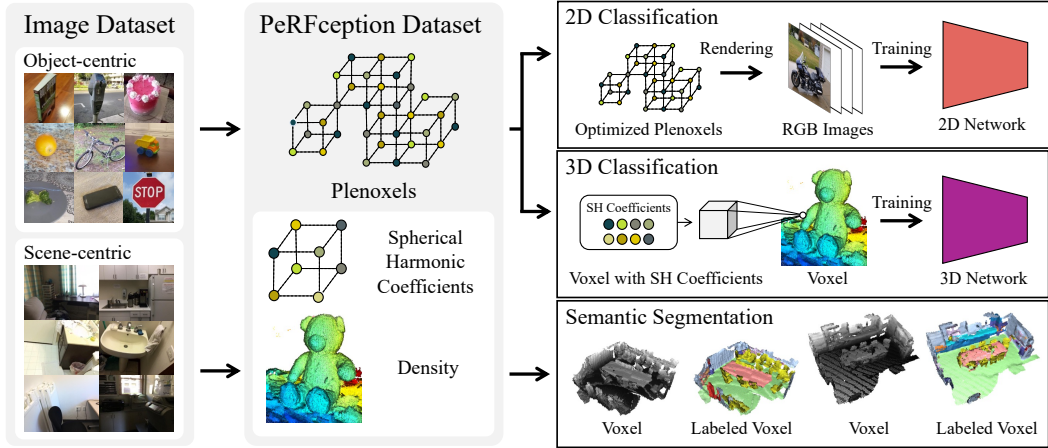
Image Dataset

Object-centric

STOP

Scene-centric

PeRFception Dataset

Plenoxels

Spherical Harmonic Coefficients

Density

2D Classification

Rendering

Training

Optimized Plenoxels

RGB Images

2D Network

3D Classification

SH Coefficients

Training

Voxel with SH Coefficients

Voxel

3D Network

Semantic Segmentation

Voxel

Labeled Voxel

Voxel

Labeled Voxel